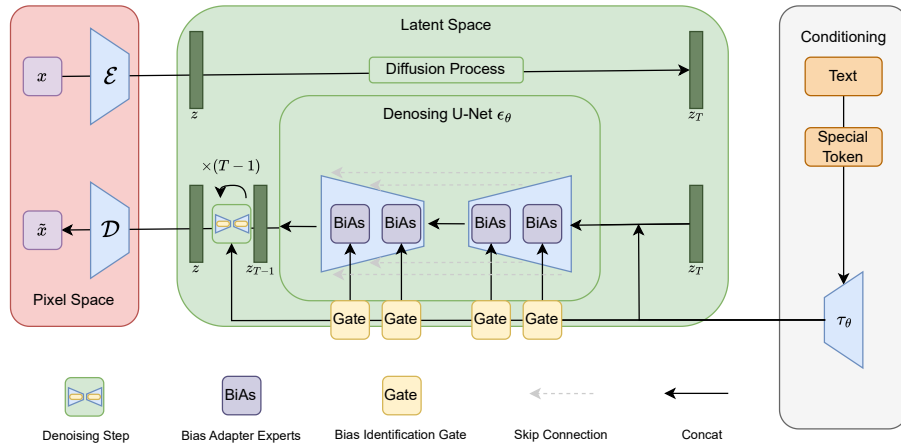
Pixel Space

$x$

$\mathcal{E}$

$\tilde{x}$

$\mathcal{D}$

Latent Space

$z$

Diffusion Process

$z_T$

Denosing U-Net $\epsilon_\theta$

$\times(T-1)$

$z$

$z_{T-1}$

BiAs BiAs BiAs BiAs

$z_T$

Gate Gate Gate Gate

Conditioning

Text

Special Token

$\tau_\theta$

Denoising Step

BiAs

Bias Adapter Experts

Gate

Bias Identification Gate

Skip Connection

Concat